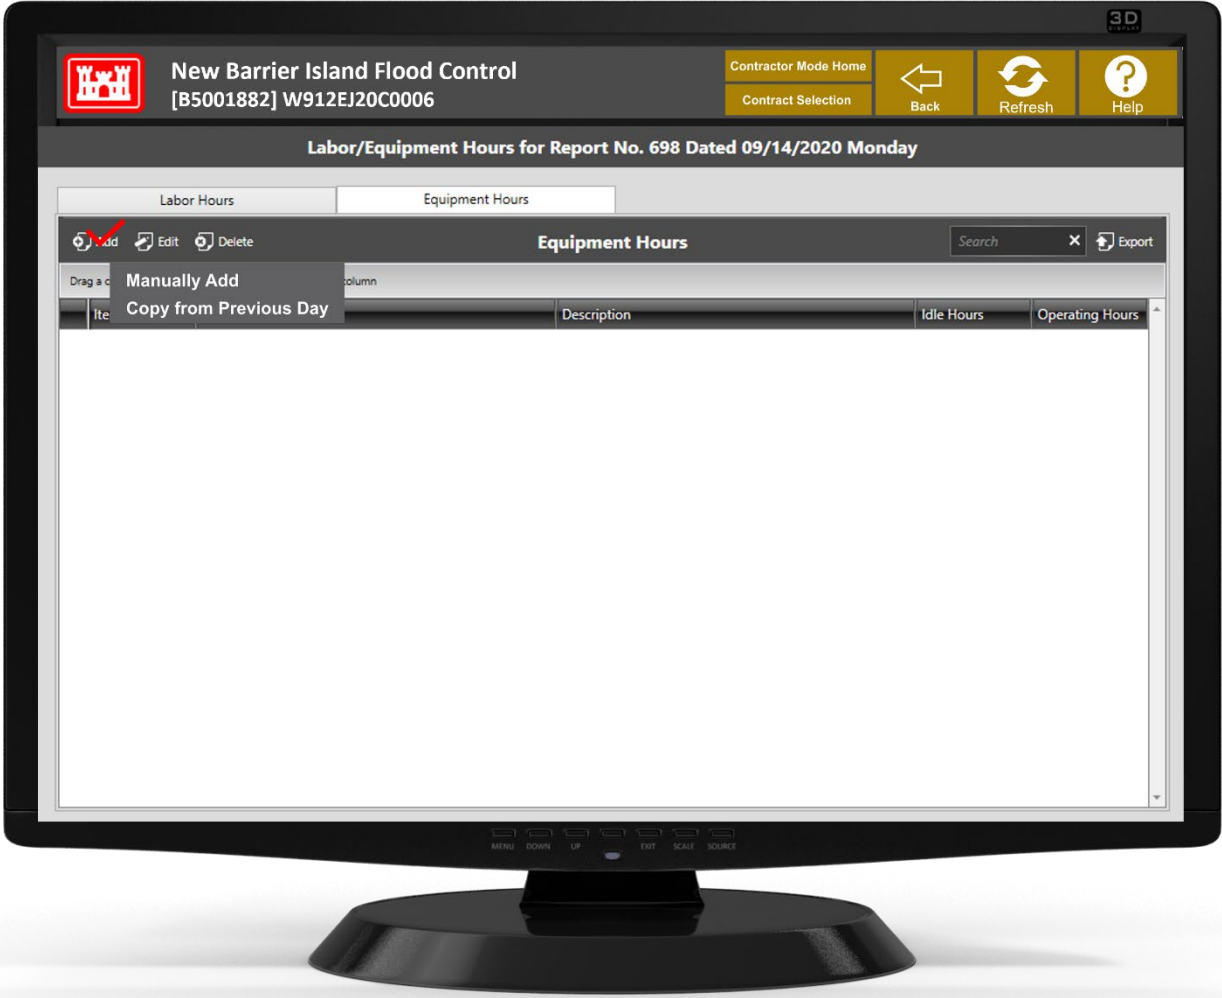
3D

New Barrier Island Flood Control
[B5001882] W912EJ20C0006

Contractor Mode Home
Contract Selection
Back
Refresh
Help

Labor/Equipment Hours for Report No. 698 Dated 09/14/2020 Monday

Labor Hours
Equipment Hours

Add Edit Delete
Equipment Hours
Search
Export

Drag a c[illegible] column
Manually Add
Copy from Previous Day

| Ite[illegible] | Description | Idle Hours | Operating Hours |
|---|---|---|---|

MENU DOWN UP EXIT SCALE SOURCE